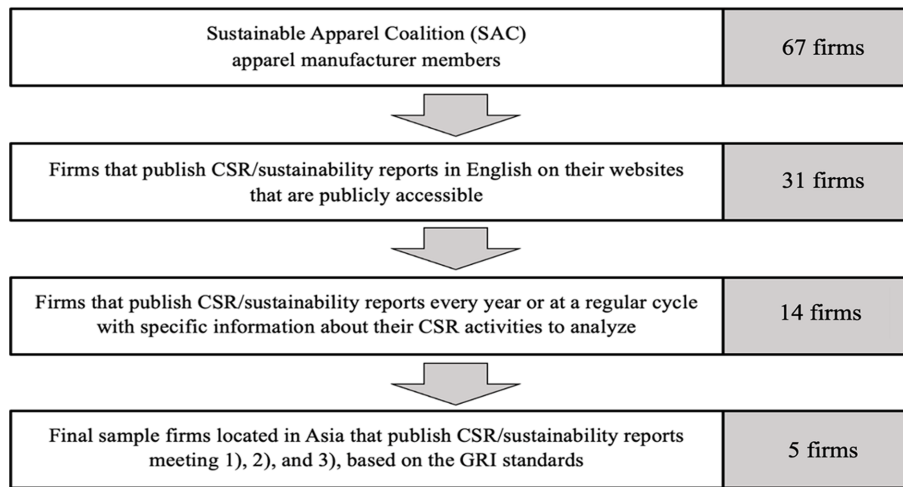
Sustainable Apparel Coalition (SAC) apparel manufacturer members

67 firms

Firms that publish CSR/sustainability reports in English on their websites that are publicly accessible

31 firms

Firms that publish CSR/sustainability reports every year or at a regular cycle with specific information about their CSR activities to analyze

14 firms

Final sample firms located in Asia that publish CSR/sustainability reports meeting 1), 2), and 3), based on the GRI standards

5 firms